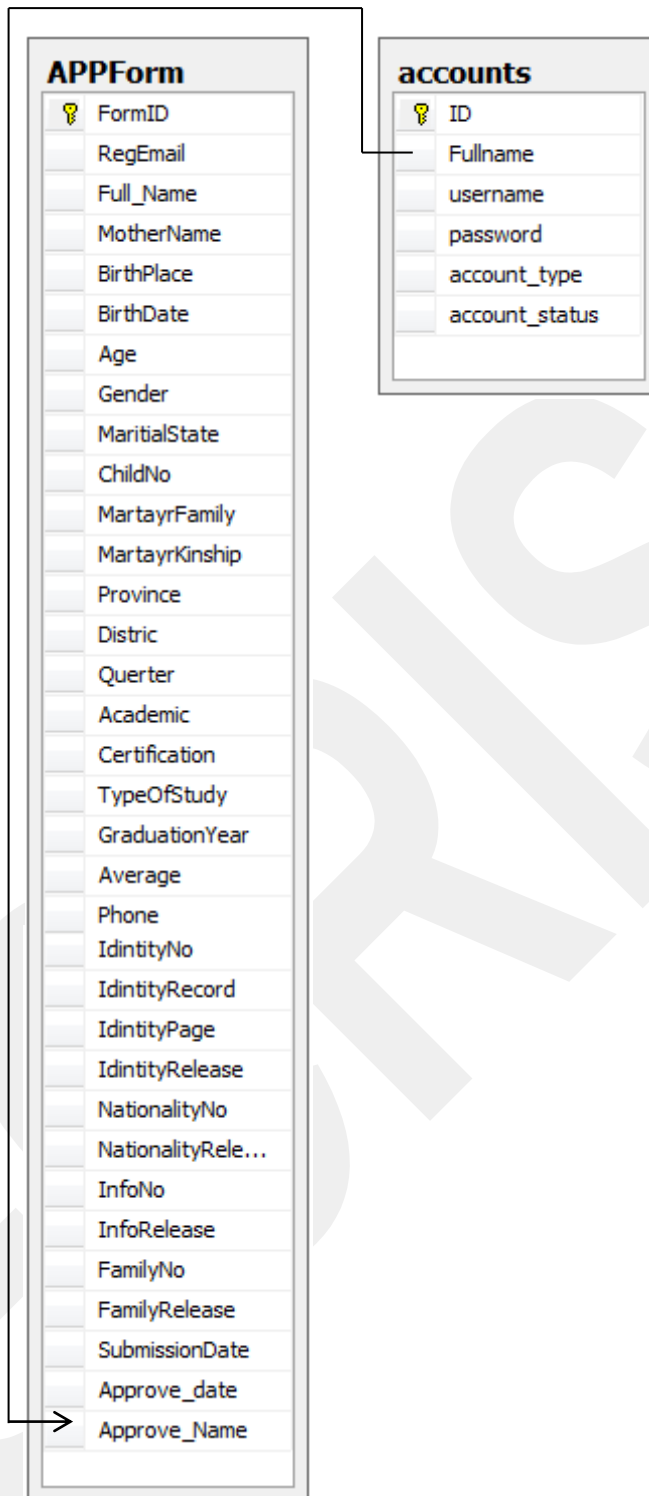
APPForm

FormID
RegEmail
Full_Name
MotherName
BirthPlace
BirthDate
Age
Gender
MaritialState
ChildNo
MartayrFamily
MartayrKinship
Province
Distric
Querter
Academic
Certification
TypeOfStudy
GraduationYear
Average
Phone
IdintityNo
IdintityRecord
IdintityPage
IdintityRelease
NationalityNo
NationalityRele...
InfoNo
InfoRelease
FamilyNo
FamilyRelease
SubmissionDate
Approve_date
Approve_Name

accounts

ID
Fullname
username
password
account_type
account_status